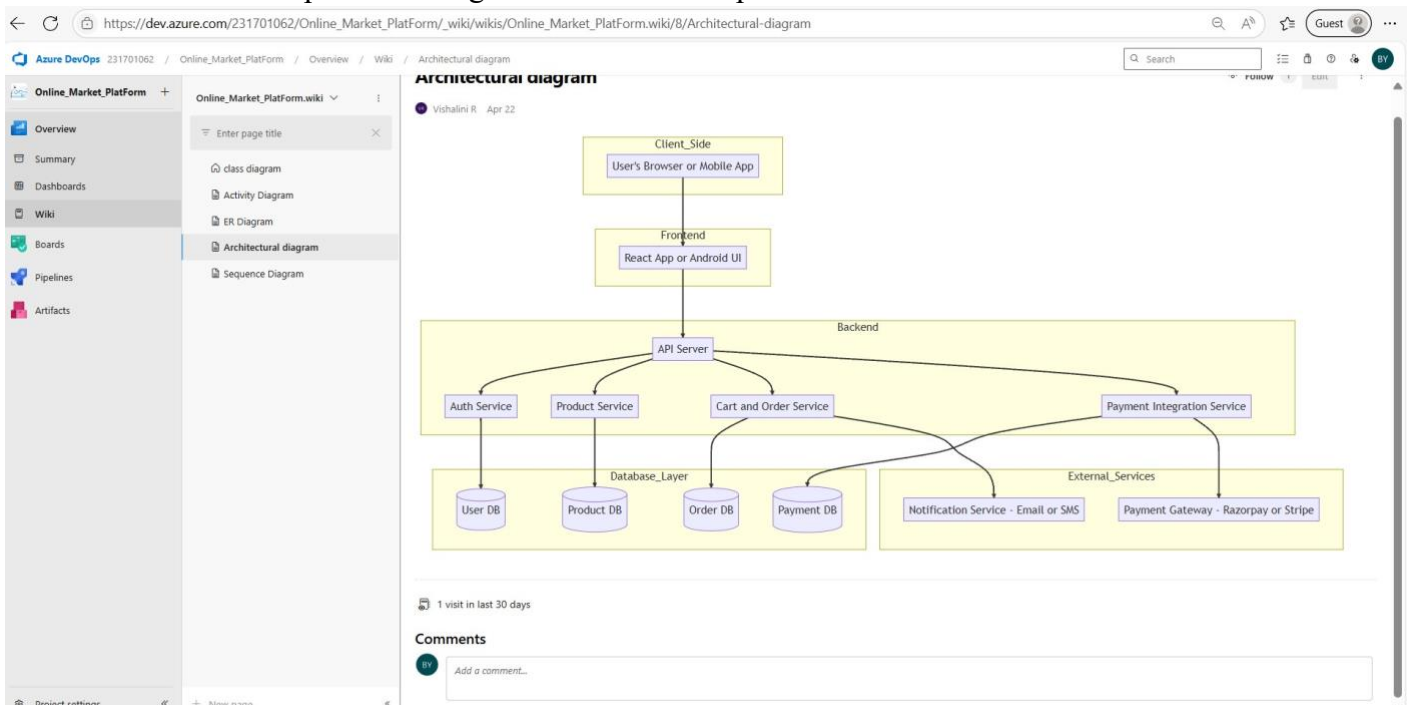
https://dev.azure.com/231701062/Online_Market_PlatForm/_wiki/wikis/Online_Market_PlatForm.wiki/8/Architectural-diagram

Guest

Azure DevOps 231701062 / Online_Market_PlatForm / Overview / Wiki / Architectural diagram

Search

BY

Online_Market_PlatForm +

Overview
Summary
Dashboards
Wiki
Boards
Pipelines
Artifacts

Project settings

Online_Market_PlatForm.wiki

Enter page title

class diagram
Activity Diagram
ER Diagram
Architectural diagram
Sequence Diagram

New page

Architectural diagram

Follow 1 Edit

Vishalini R Apr 22

Client_Side
User's Browser or Mobile App

Frontend
React App or Android UI

Backend
API Server
Auth Service
Product Service
Cart and Order Service
Payment Integration Service

Database_Layer
User DB
Product DB
Order DB
Payment DB

External_Services
Notification Service - Email or SMS
Payment Gateway - Razorpay or Stripe

1 visit in last 30 days

Comments

BY

Add a comment...